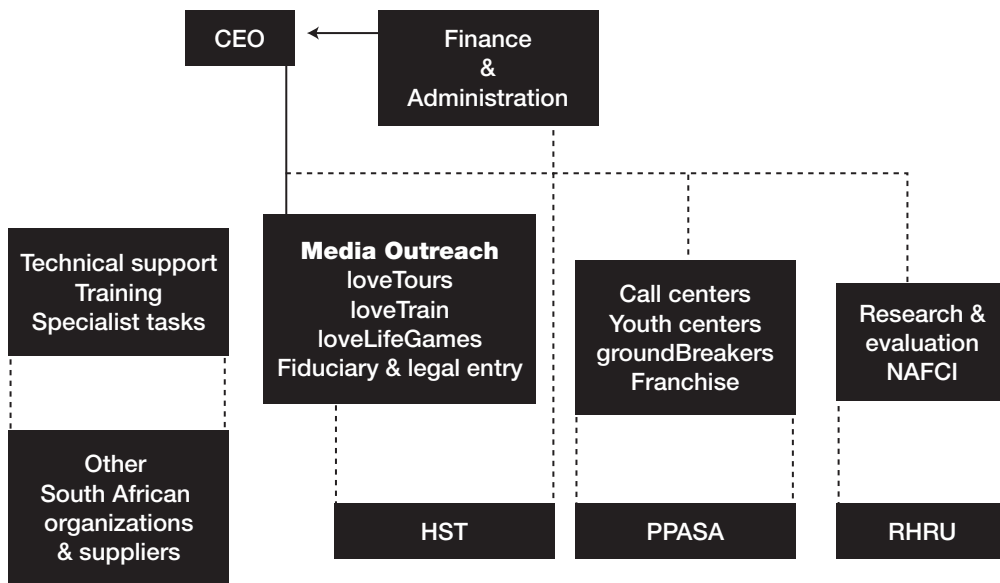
CEO

Finance
&
Administration

Technical support
Training
Specialist tasks

**Media Outreach**
loveTours
loveTrain
loveLifeGames
Fiduciary & legal entry

Call centers
Youth centers
groundBreakers
Franchise

Research &
evaluation
NAFCI

Other
South African
organizations
& suppliers

HST

PPASA

RHRU